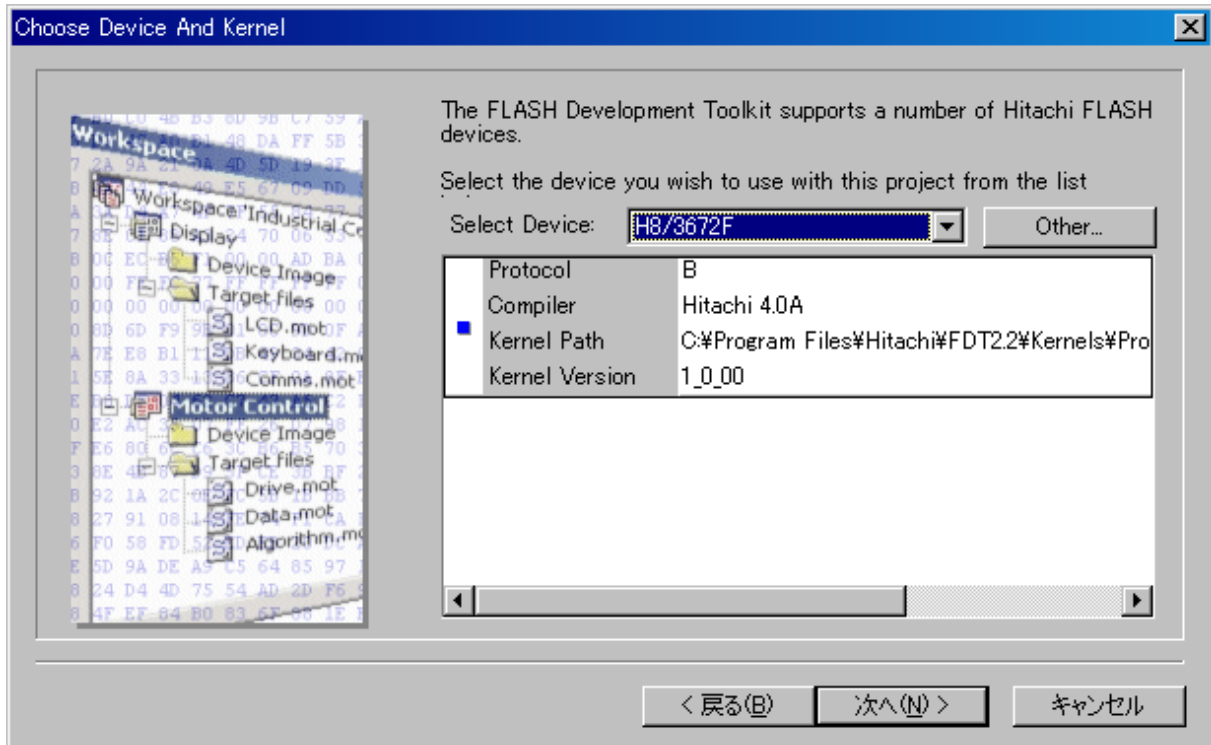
Choose Device And Kernel

Workspace
Workspace 'Industrial Co
Display
Device Image
Target files
LCD.mot
Keyboard.m
Comms.mot
Motor Control
Device Image
Target files
Drive.mot
Data.mot
Algorithm.m

The FLASH Development Toolkit supports a number of Hitachi FLASH devices.

Select the device you wish to use with this project from the list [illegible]

Select Device: H8/3672F Other...

| Protocol | B |
|---|---|
| Compiler | Hitachi 4.0A |
| Kernel Path | C:¥Program Files¥Hitachi¥FDT2.2¥Kernels¥Pro |
| Kernel Version | 1_0_00 |

< 戻る(B) 次へ(N) > キャンセル